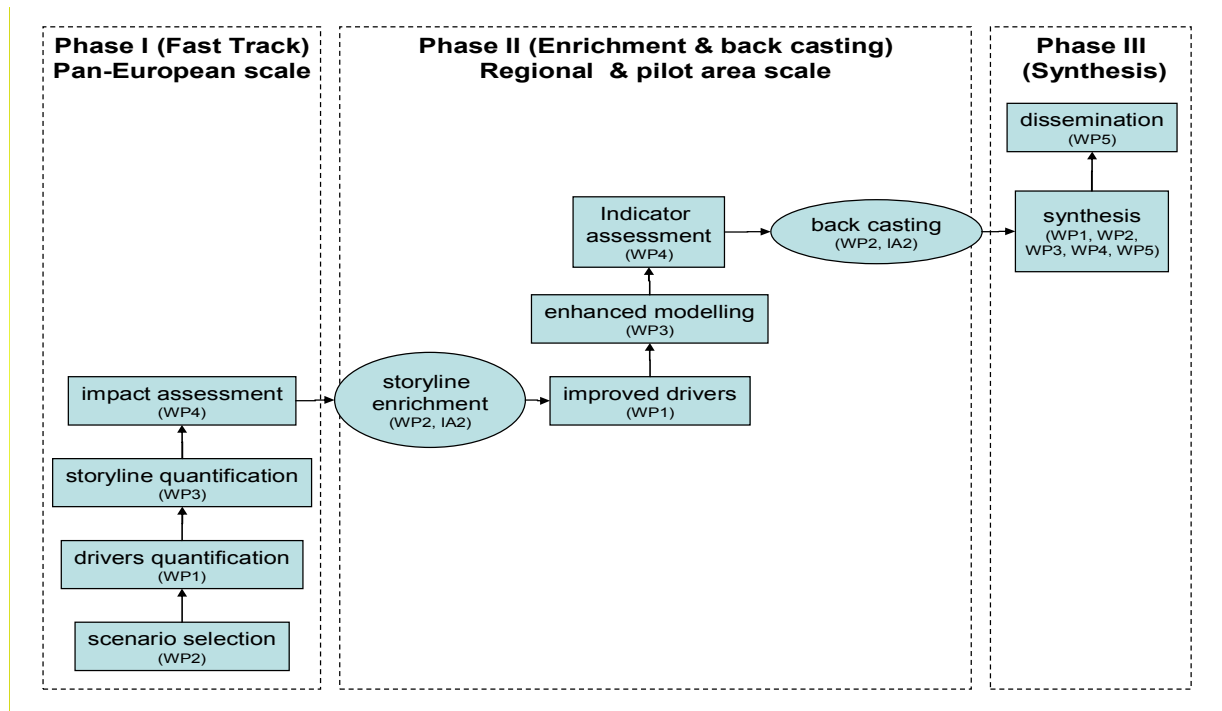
Phase I (Fast Track)
Pan-European scale

impact assessment
(WP4)

storyline quantification
(WP3)

drivers quantification
(WP1)

scenario selection
(WP2)

Phase II (Enrichment & back casting)
Regional & pilot area scale

storyline enrichment
(WP2, IA2)

improved drivers
(WP1)

enhanced modelling
(WP3)

Indicator assessment
(WP4)

back casting
(WP2, IA2)

Phase III
(Synthesis)

dissemination
(WP5)

synthesis
(WP1, WP2, WP3, WP4, WP5)